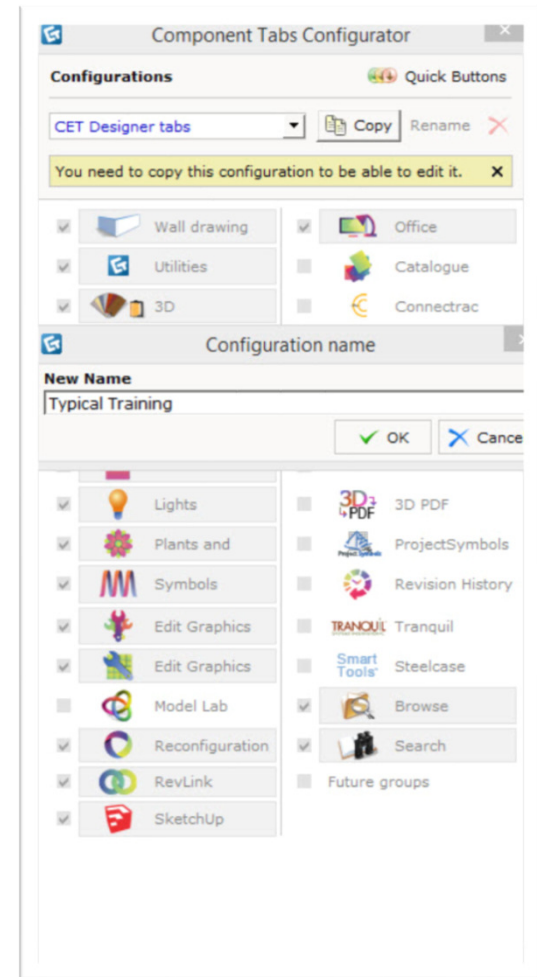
Component Tabs Configurator

Configurations
Quick Buttons

CET Designer tabs
Copy
Rename

You need to copy this configuration to be able to edit it.

Wall drawing
Office
Utilities
Catalogue
3D
Connectrac

Configuration name
New Name
Typical Training
OK
Cance

Lights
3D PDF
3D PDF
Plants and
ProjectSymbols
Symbols
Revision History
Edit Graphics
TRANQUIL
Tranquil
Edit Graphics
Smart Tools
Steelcase
Model Lab
Browse
Reconfiguration
Search
RevLink
Future groups
SketchUp